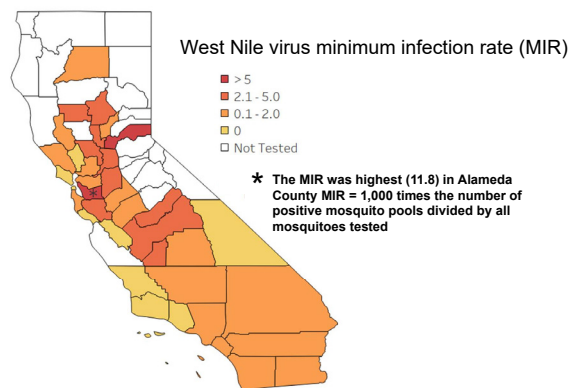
West Nile virus minimum infection rate (MIR)

> 5
2.1 - 5.0
0.1 - 2.0
0
Not Tested

* The MIR was highest (11.8) in Alameda County MIR = 1,000 times the number of positive mosquito pools divided by all mosquitoes tested